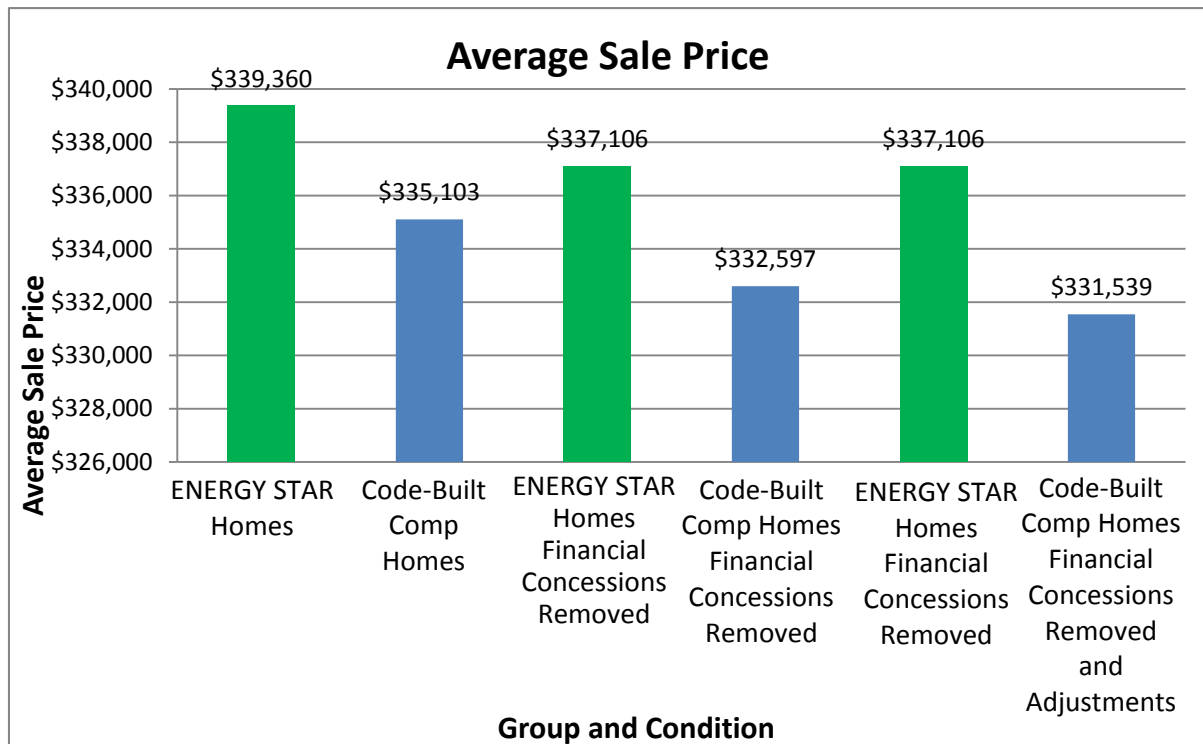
Average Sale Price

Average Sale Price

$340,000
$338,000
$336,000
$334,000
$332,000
$330,000
$328,000
$326,000

| Group and Condition | Average Sale Price |
|---|---|
| ENERGY STAR Homes | $339,360 |
| Code-Built Comp Homes | $335,103 |
| ENERGY STAR Homes Financial Concessions Removed | $337,106 |
| Code-Built Comp Homes Financial Concessions Removed | $332,597 |
| ENERGY STAR Homes Financial Concessions Removed | $337,106 |
| Code-Built Comp Homes Financial Concessions Removed and Adjustments | $331,539 |

Group and Condition